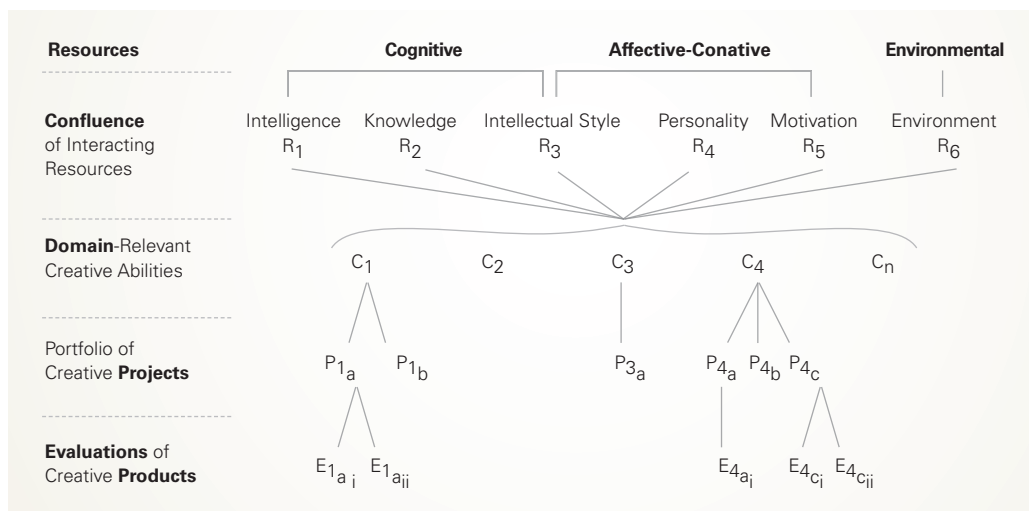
Resources

Cognitive

Affective-Conative

Environmental

Confluence of Interacting Resources

Intelligence $R_1$

Knowledge $R_2$

Intellectual Style $R_3$

Personality $R_4$

Motivation $R_5$

Environment $R_6$

Domain-Relevant Creative Abilities

$C_1$

$C_2$

$C_3$

$C_4$

$C_n$

Portfolio of Creative Projects

$P1_a$

$P1_b$

$P3_a$

$P4_a$

$P4_b$

$P4_c$

Evaluations of Creative Products

$E1_{a_i}$

$E1_{a_{ii}}$

$E4_{a_i}$

$E4_{c_i}$

$E4_{c_{ii}}$